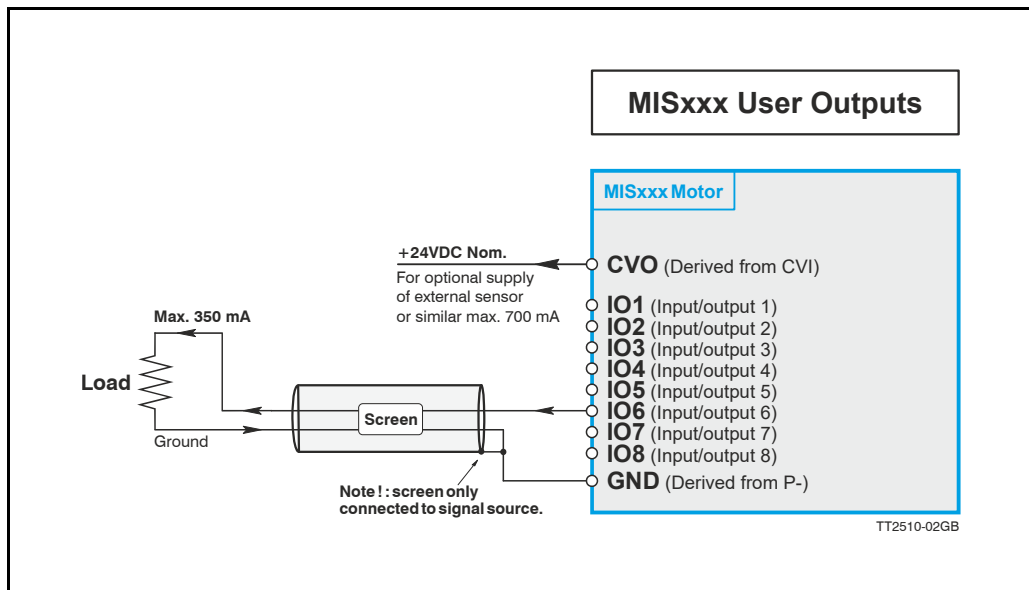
MISxxx User Outputs

MISxxx Motor

+24VDC Nom.
For optional supply of external sensor or similar max. 700 mA

CVO (Derived from CVI)
IO1 (Input/output 1)
IO2 (Input/output 2)
IO3 (Input/output 3)
IO4 (Input/output 4)
IO5 (Input/output 5)
IO6 (Input/output 6)
IO7 (Input/output 7)
IO8 (Input/output 8)
GND (Derived from P-)

Max. 350 mA
Load
Ground
Screen

Note ! : screen only connected to signal source.

TT2510-02GB